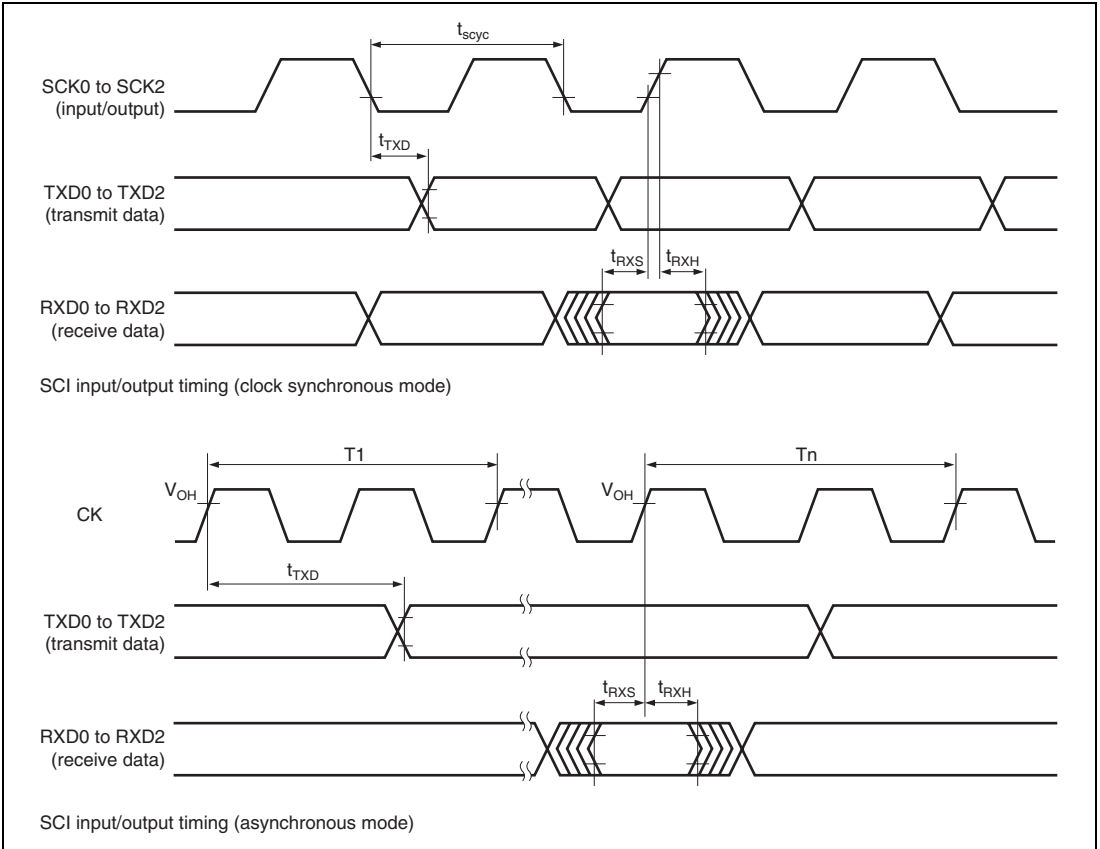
$t_{scyc}$

SCK0 to SCK2
(input/output)

$t_{TXD}$

TXD0 to TXD2
(transmit data)

$t_{RXS}$ $t_{RXH}$

RXD0 to RXD2
(receive data)

SCI input/output timing (clock synchronous mode)

T1

Tn

$V_{OH}$

$V_{OH}$

CK

$t_{TXD}$

TXD0 to TXD2
(transmit data)

$t_{RXS}$ $t_{RXH}$

RXD0 to RXD2
(receive data)

SCI input/output timing (asynchronous mode)